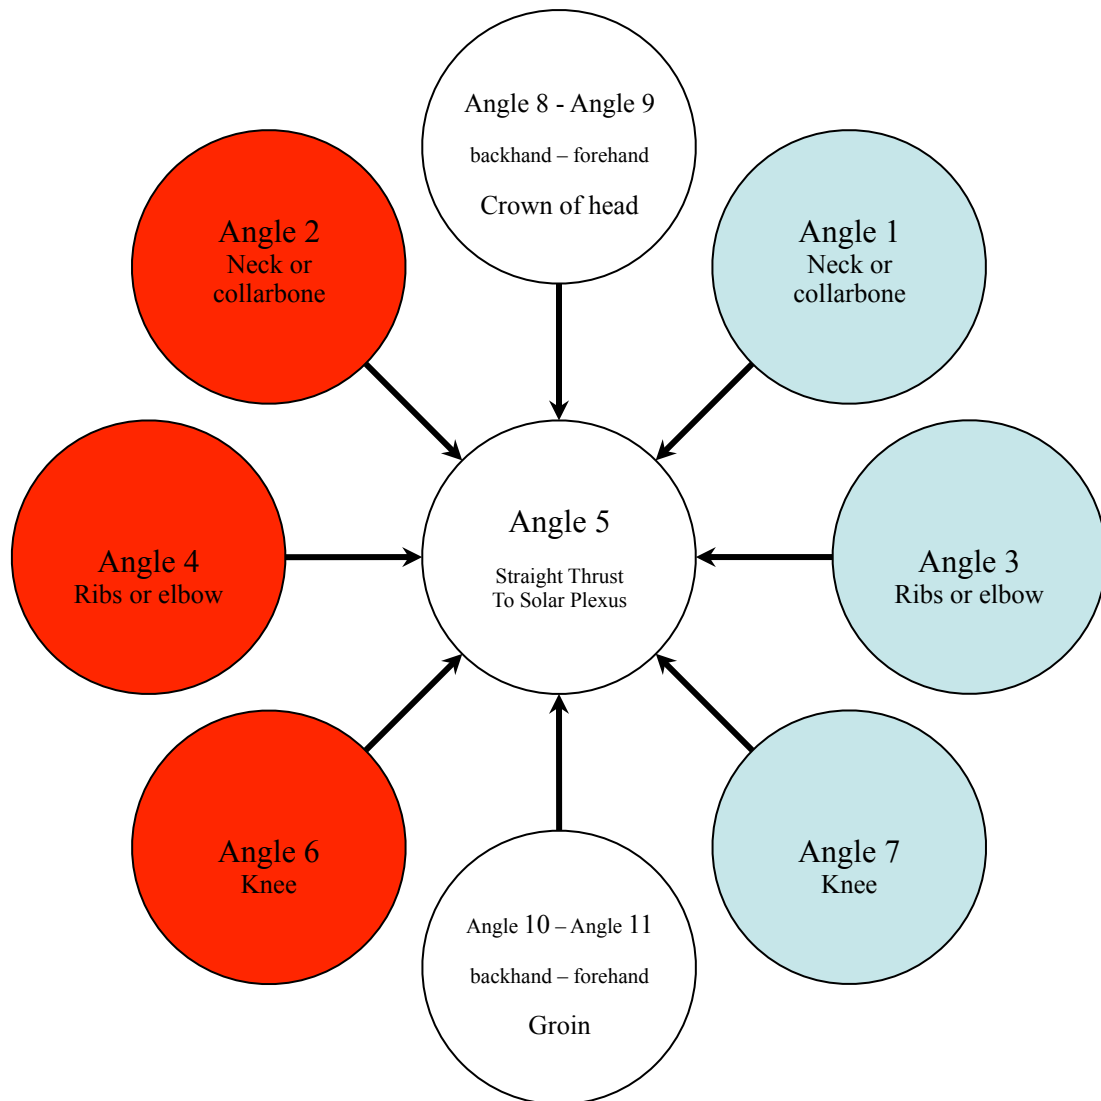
Angle 8 - Angle 9
backhand – forehand
Crown of head

Angle 2
Neck or collarbone

Angle 1
Neck or collarbone

Angle 4
Ribs or elbow

Angle 5
Straight Thrust
To Solar Plexus

Angle 3
Ribs or elbow

Angle 6
Knee

Angle 7
Knee

Angle 10 – Angle 11
backhand – forehand
Groin